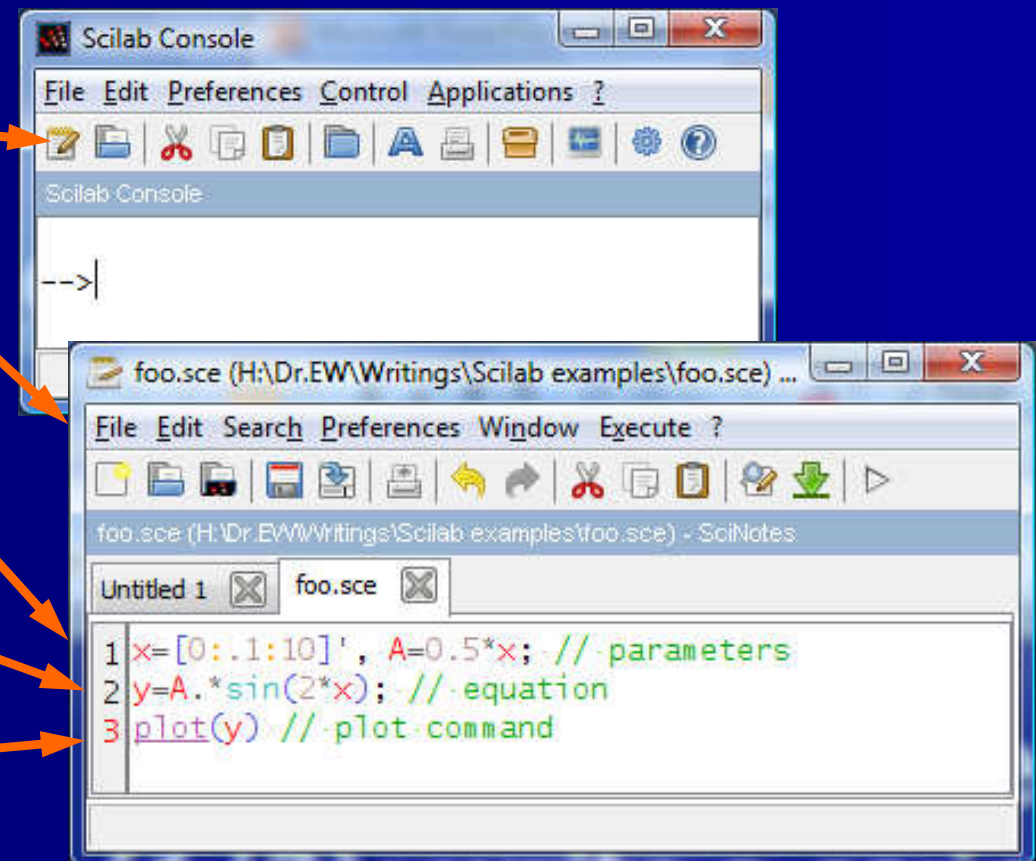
Scilab Console

File Edit Preferences Control Applications ?

Scilab Console

-->

foo.sce (H:\Dr.EW\Writings\Scilab examples\foo.sce) ...

File Edit Search Preferences Window Execute ?

foo.sce (H:\Dr.EW\Writings\Scilab examples\foo.sce) - SciNotes

Untitled 1 foo.sce

1 x=[0:.1:10]', A=0.5*x; // parameters
2 y=A.*sin(2*x); // equation
3 plot(y) // plot command